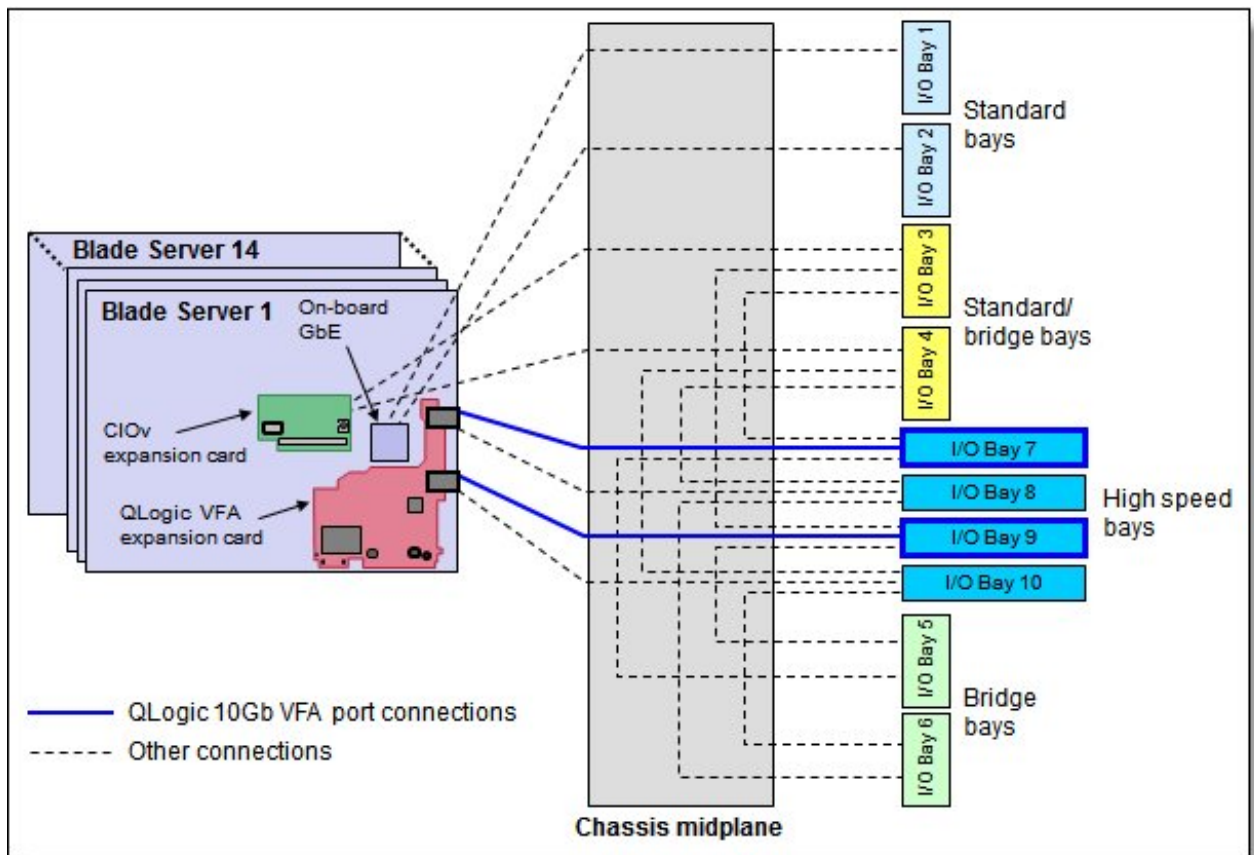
Blade Server 14

Blade Server 1

On-board GbE

CIOv expansion card

QLogic VFA expansion card

I/O Bay 1

I/O Bay 2

Standard bays

I/O Bay 3

I/O Bay 4

Standard/ bridge bays

I/O Bay 7

I/O Bay 8

I/O Bay 9

I/O Bay 10

High speed bays

I/O Bay 5

I/O Bay 6

Bridge bays

QLogic 10Gb VFA port connections

Other connections

Chassis midplane